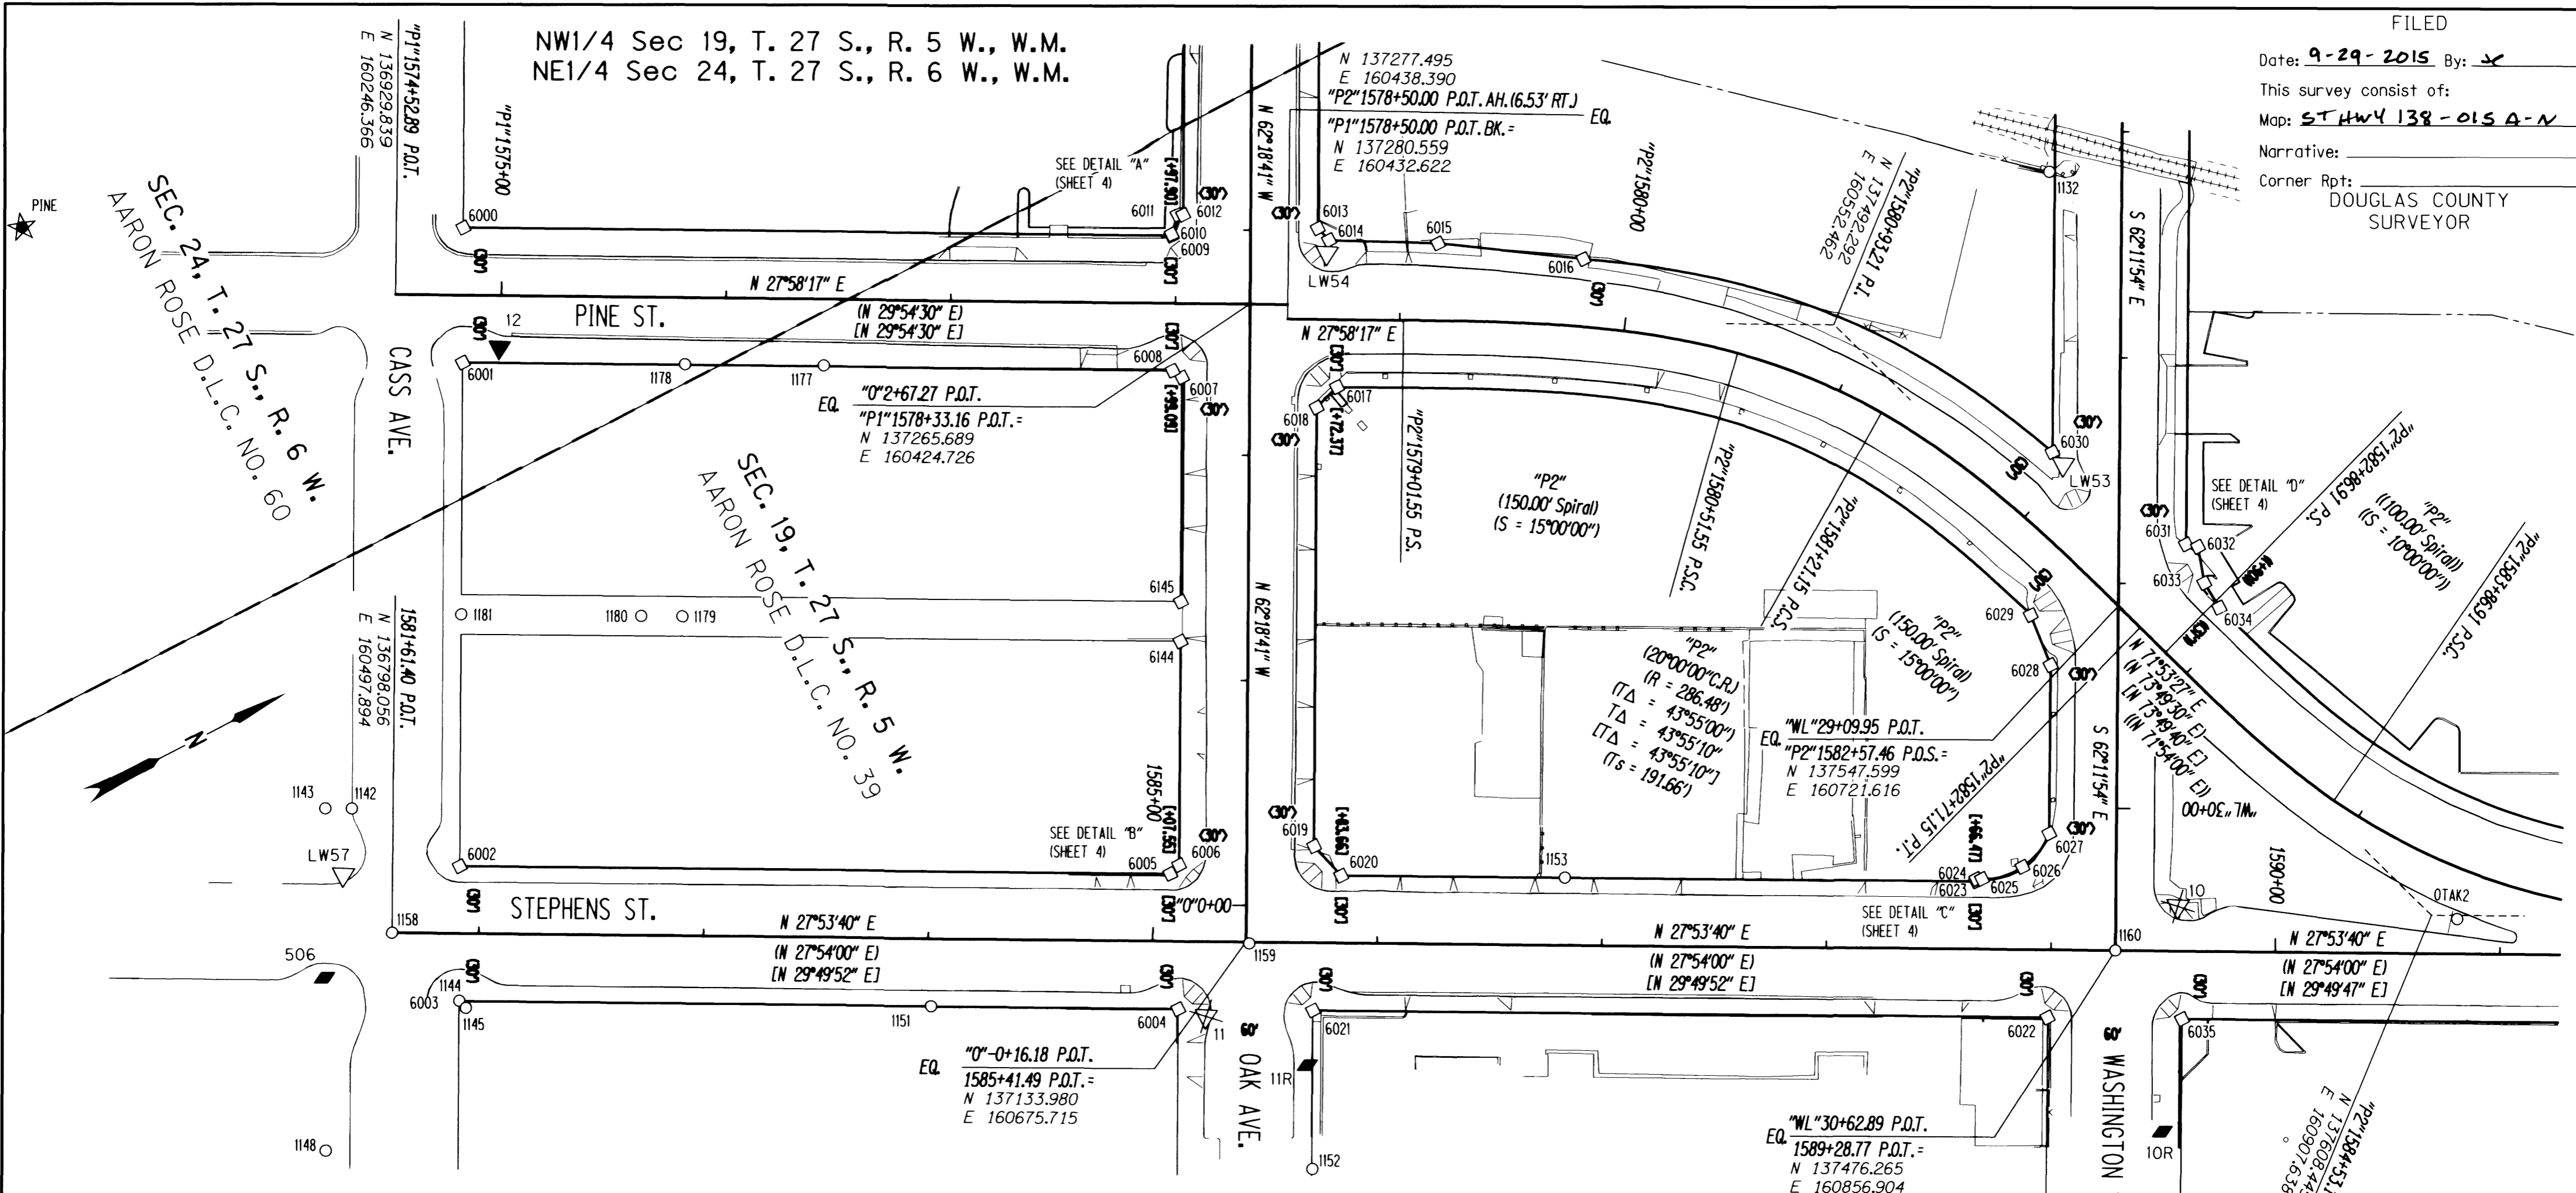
NW1/4 Sec 19, T. 27 S., R. 5 W., W.M.
NE1/4 Sec 24, T. 27 S., R. 6 W., W.M.

FILED
Date: 9-29-2015 By: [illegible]
This survey consist of:
Map: ST HWY 138 - 015 A-N
Narrative:
Corner Rpt:
DOUGLAS COUNTY SURVEYOR

"P1"1574+52.89 P.O.T.
N 136929.839
E 160246.366

"P1"1575+00

SEE DETAIL "A" (SHEET 4)

N 137277.495
E 160438.390
"P2"1578+50.00 P.O.T. AH. (6.53' RT.)
EQ.
"P1"1578+50.00 P.O.T. BK. =
N 137280.559
E 160432.622

"P2"1580+00
"P2"1580+93.21 P.I.
N 137492.292
E 160552.462

PINE
SEC. 24, T. 27 S., R. 6 W.
AARON ROSE D.L.C. NO. 60

N 27°58'17" E
PINE ST.
(N 29°54'30" E)
[N 29°54'30" E]
CASS AVE.

6000 6011 6012 6010 6009 6013 6014 6015 6016 LW54 1132 6008 6001 12 1178 1177 6007

"0"2+67.27 P.O.T.
EQ.
"P1"1578+33.16 P.O.T. =
N 137265.689
E 160424.726

N 62°18'41" W
N 27°58'17" E
6017 6018
"P2"1579+01.55 P.S.
"P2"1580+51.55 P.S.C.
"P2"
(150.00' Spiral)
(S = 15°00'00")
"P2"1581+21.15 P.S.C.

6030 LW53
S 62°11'54" E
SEE DETAIL "D" (SHEET 4)
6031 6032 6033 6034
"P2"1582+86.91 P.S.
"P2"
((100.00' Spiral))
((S = 10°00'00"))
"P2"1583+86.91 P.S.C.

SEC. 19, T. 27 S., R. 5 W.
AARON ROSE D.L.C. NO. 39

6145 1181 1180 1179 6144

1581+61.40 P.O.T.
N 136798.056
E 160497.894

N

1143 1142 LW57
1585+00
SEE DETAIL "B" (SHEET 4)
6002 6005 6006

"P2"
(150.00' Spiral)
(S = 15°00'00")
6029 6028
"P2"
(20°00'00" C.R.)
(R = 286.48')
(TΔ = 43°55'00")
TΔ = 43°55'10"
[TΔ = 43°55'10"]
(Ts = 191.66')

"WL"29+09.95 P.O.T.
EQ.
"P2"1582+57.46 P.O.S. =
N 137547.599
E 160721.616
"P2"1582+71.15 P.I.

N 71°53'27" E
(N 73°49'30" E)
[N 73°49'40" E]
((N 71°54'00" E))
"WL"30+00
1590+00

6019 6020 1153 6024 6023 6025 6026 6027
S 62°11'54" E
SEE DETAIL "C" (SHEET 4)
10 OTAK2

STEPHENS ST.
1158
N 27°53'40" E
(N 27°54'00" E)
[N 29°49'52" E]
"0"0+00
1159
N 27°53'40" E
(N 27°54'00" E)
[N 29°49'52" E]
1160
N 27°53'40" E
(N 27°54'00" E)
[N 29°49'47" E]

506 6003 1144 1145 1151 6004 11
"0"-0+16.18 P.O.T.
EQ.
1585+41.49 P.O.T. =
N 137133.980
E 160675.715

60' OAK AVE.
11R 6021 6022 1152

"WL"30+62.89 P.O.T.
EQ.
1589+28.77 P.O.T. =
N 137476.265
E 160856.904

60' WASHINGTON
10R 6035
"P2"1584+53.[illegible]
N 137608.44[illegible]
E 160901.63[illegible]

1148